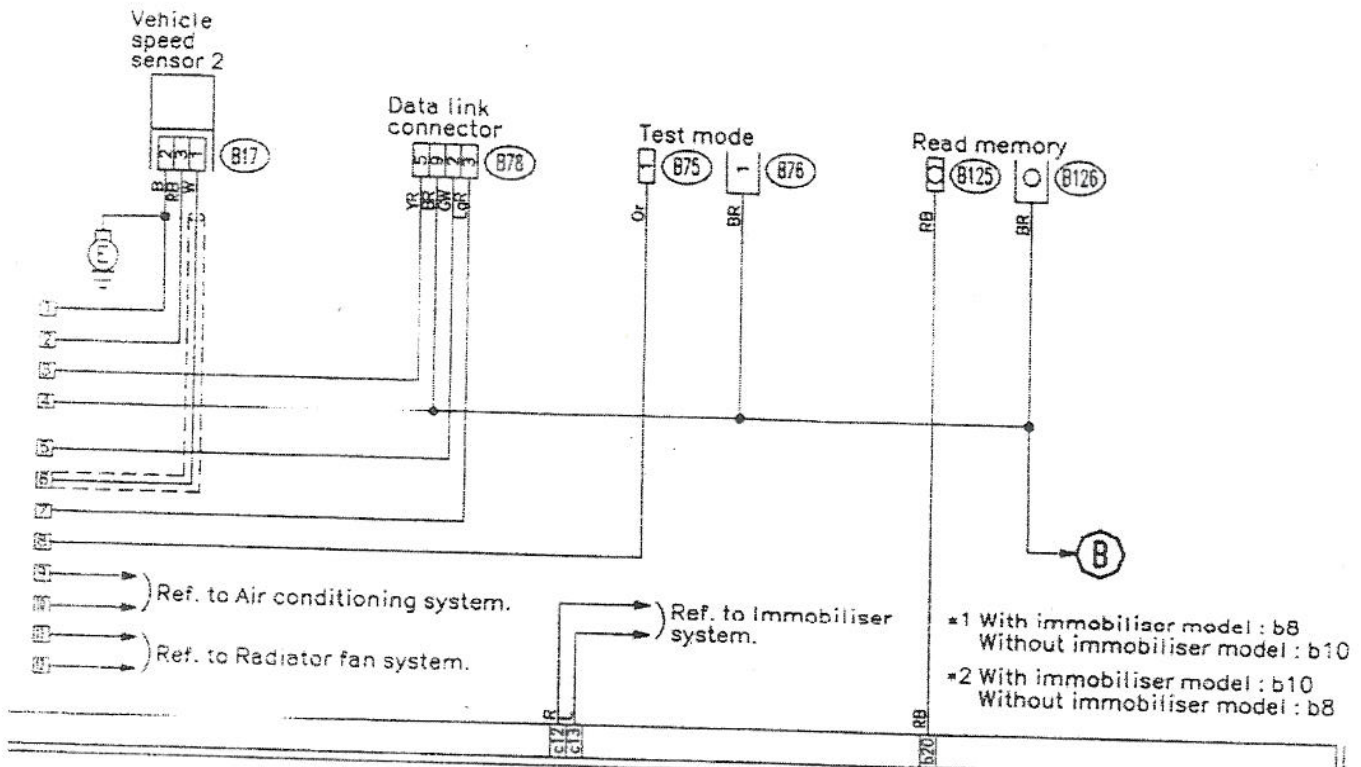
Vehicle speed sensor 2

B17

B RB W

Data link connector

B78

YR BR GW LGR

Test mode

B75

Or

1

B76

BR

Read memory

B125

B126

RB

BR

1

2

3

4

5

6

7

8

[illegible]

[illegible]

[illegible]

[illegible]

Ref. to Air conditioning system.

Ref. to Radiator fan system.

Ref. to Immobiliser system.

R L

C12 C13

RB

B20

B

*1 With immobiliser model : b8
Without immobiliser model : b10

*2 With immobiliser model : b10
Without immobiliser model : b8